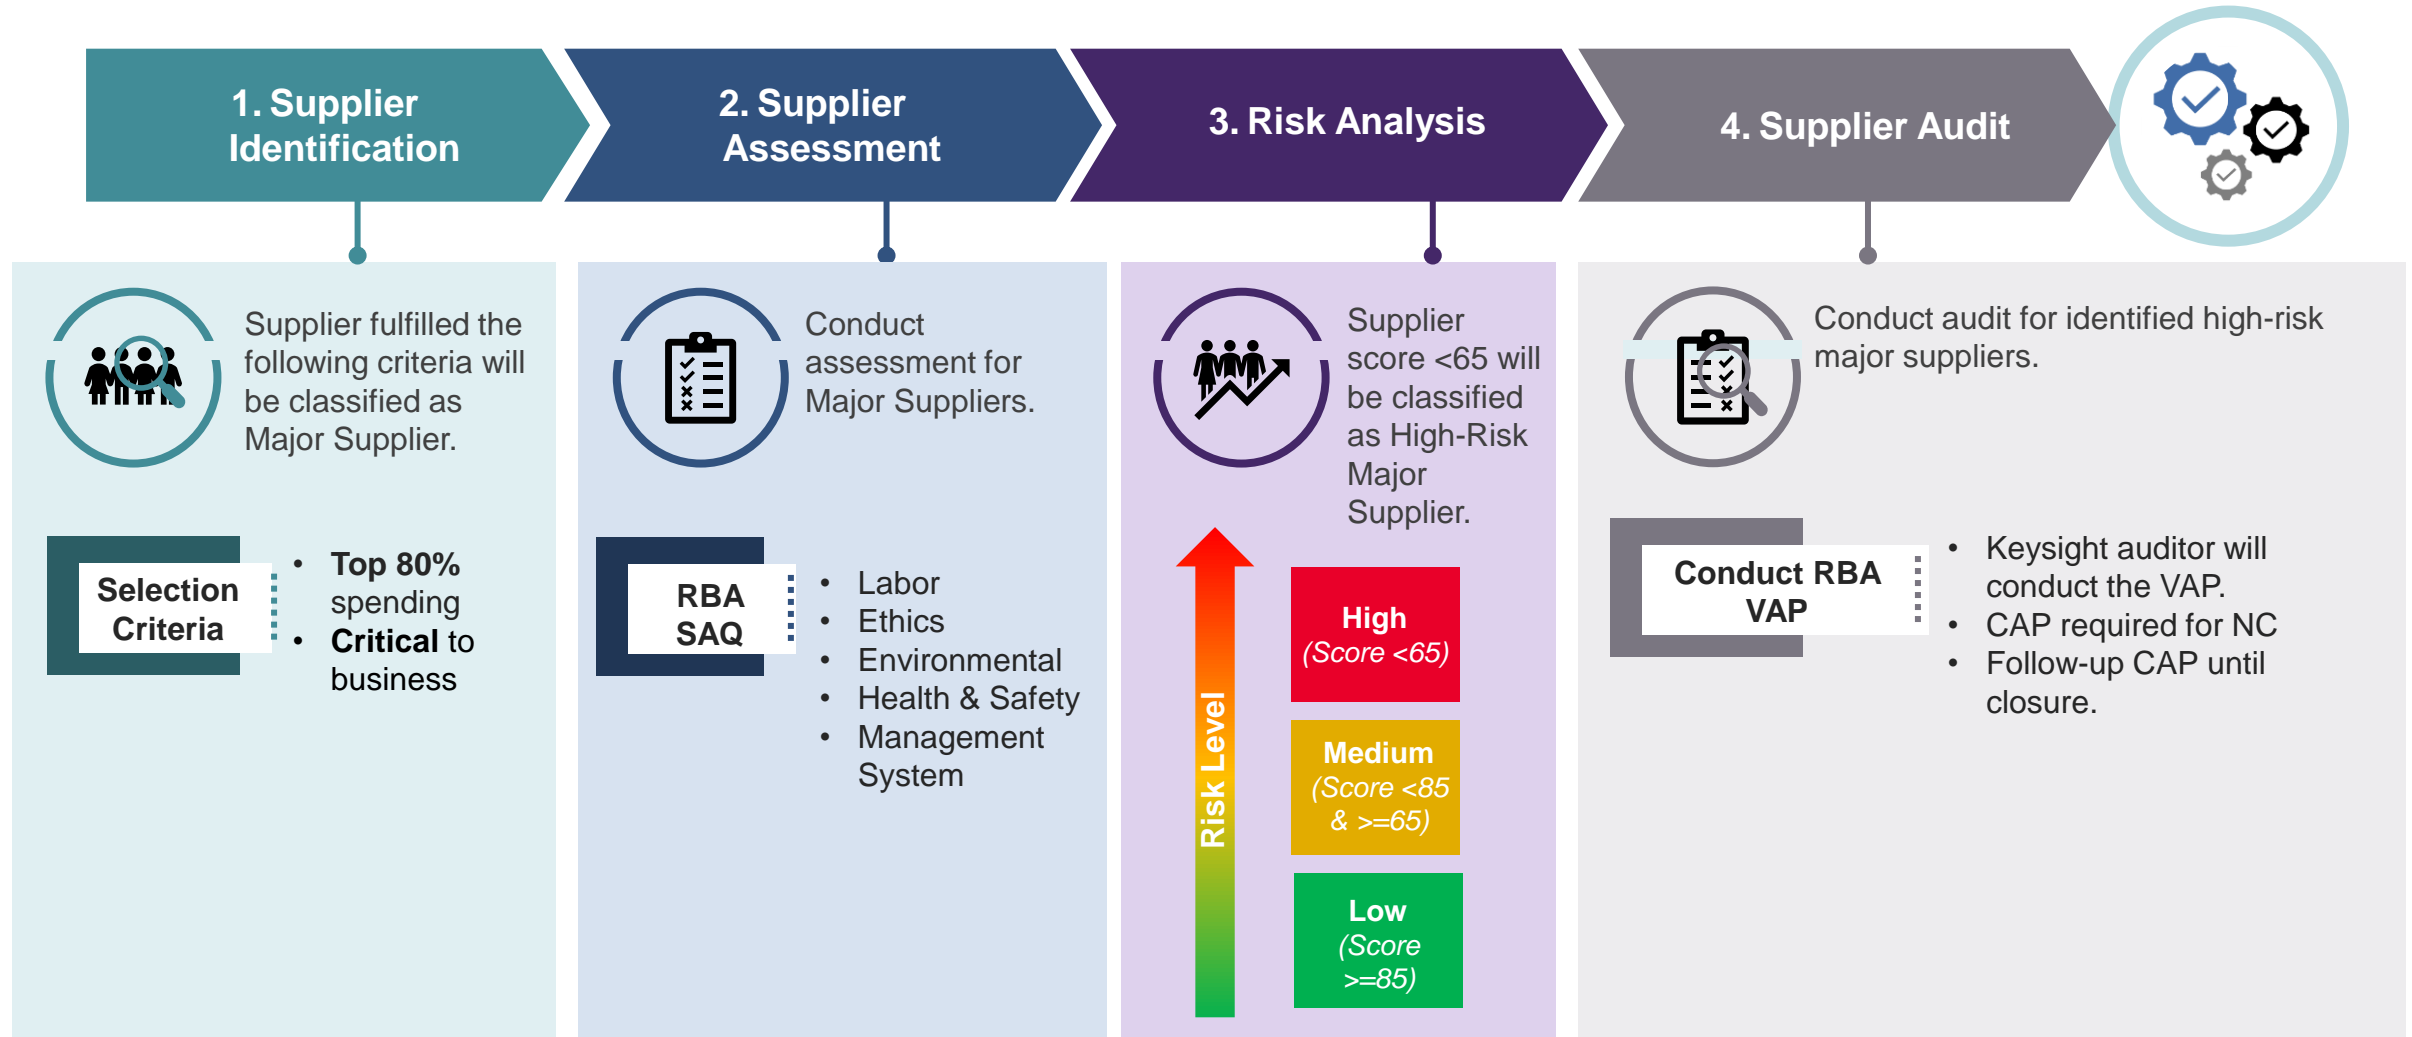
1. Supplier Identification

2. Supplier Assessment

3. Risk Analysis

4. Supplier Audit

Supplier fulfilled the following criteria will be classified as Major Supplier.

Selection Criteria

- **Top 80%** spending
- **Critical** to business

Conduct assessment for Major Suppliers.

RBA SAQ

- Labor
- Ethics
- Environmental
- Health & Safety
- Management System

Supplier score <65 will be classified as High-Risk Major Supplier.

Risk Level

High
(Score <65)

Medium
(Score <85 & >=65)

Low
(Score >=85)

Conduct audit for identified high-risk major suppliers.

Conduct RBA VAP

- Keysight auditor will conduct the VAP.
- CAP required for NC
- Follow-up CAP until closure.